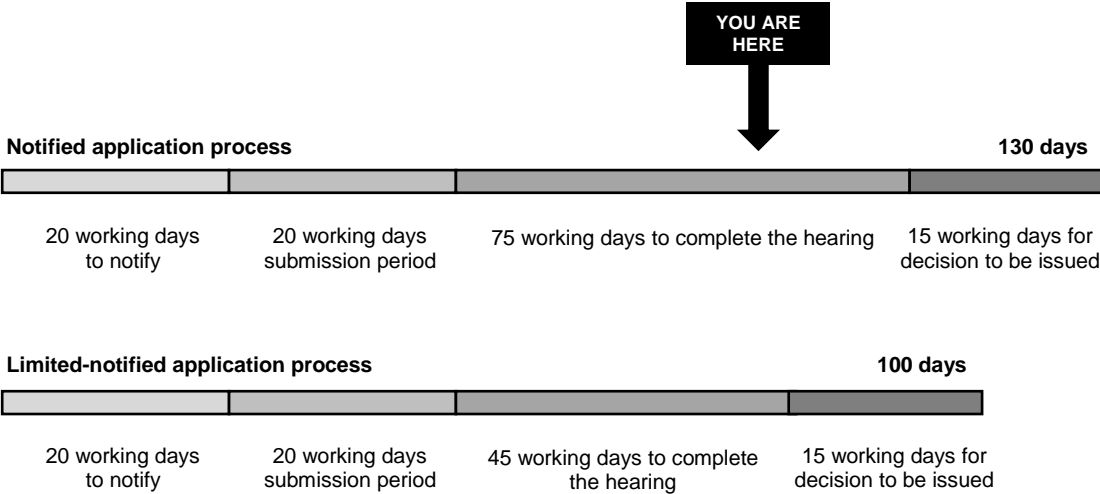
YOU ARE HERE

**Notified application process** **130 days**

20 working days to notify

20 working days submission period

75 working days to complete the hearing

15 working days for decision to be issued

**Limited-notified application process** **100 days**

20 working days to notify

20 working days submission period

45 working days to complete the hearing

15 working days for decision to be issued